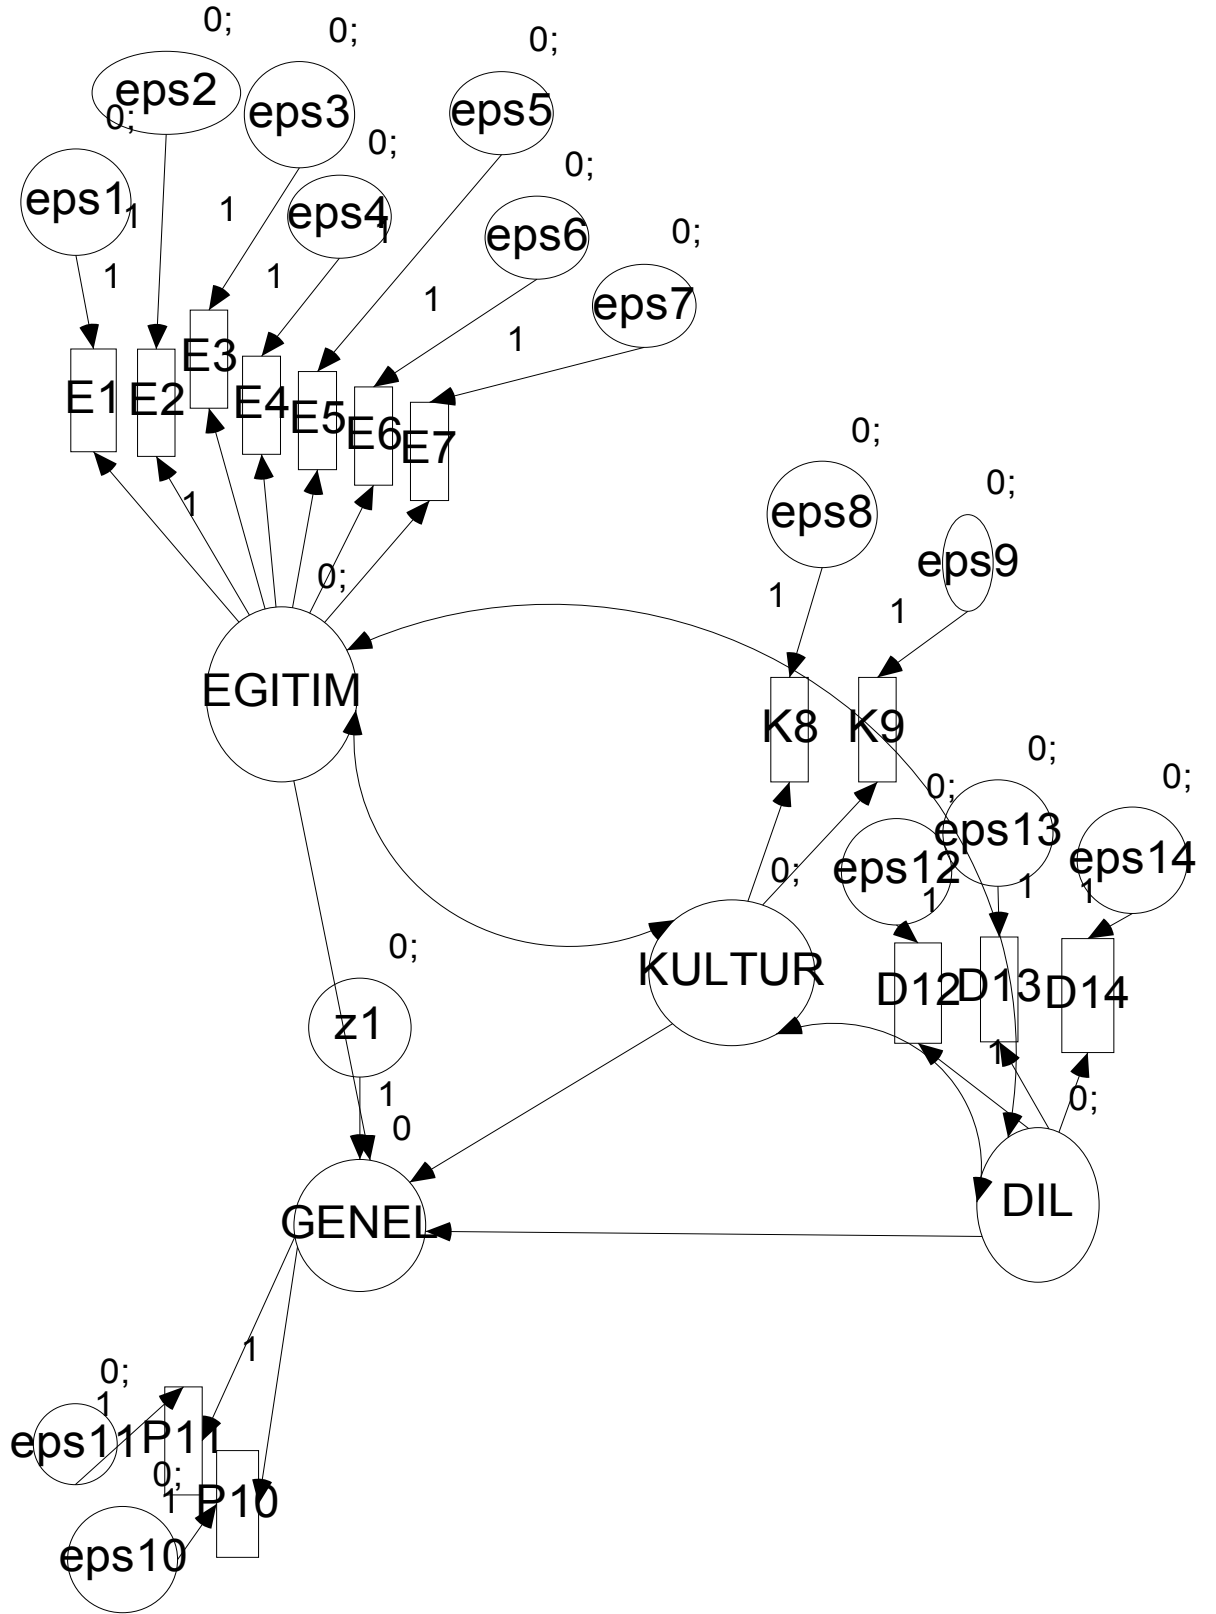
0;
0;
0;
eps2
0;
eps3
eps5
0;
0;
eps1
1
1
eps4
1
eps6
0;
1
1
eps7
1
1
E3
E1
E2
E4
E5
E6
E7
0;
0;
eps8
eps9
1
1
0;
EGITIM
K8
K9
0;
0;
0;
eps13
eps14
eps12
0;
1
1
1
0;
KULTUR
D12
D13
D14
z1
1
1
0;
0
GENEL
DIL
1
0;
1
eps11
1
P11
0;
1
P10
eps10